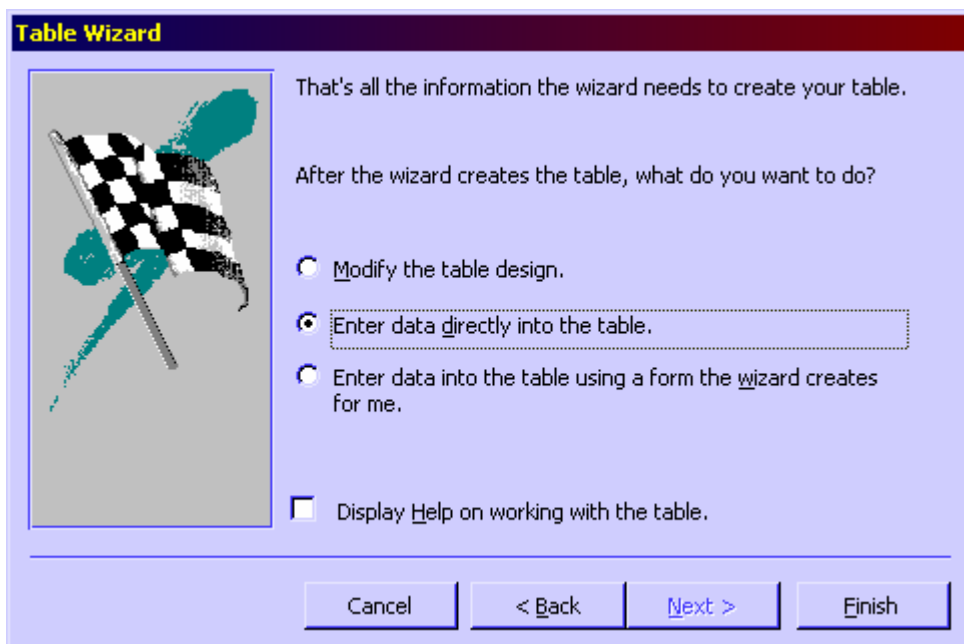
Table Wizard

That's all the information the wizard needs to create your table.

After the wizard creates the table, what do you want to do?

Modify the table design.

Enter data directly into the table.

Enter data into the table using a form the wizard creates for me.

Display Help on working with the table.

Cancel

< Back

Next >

Finish